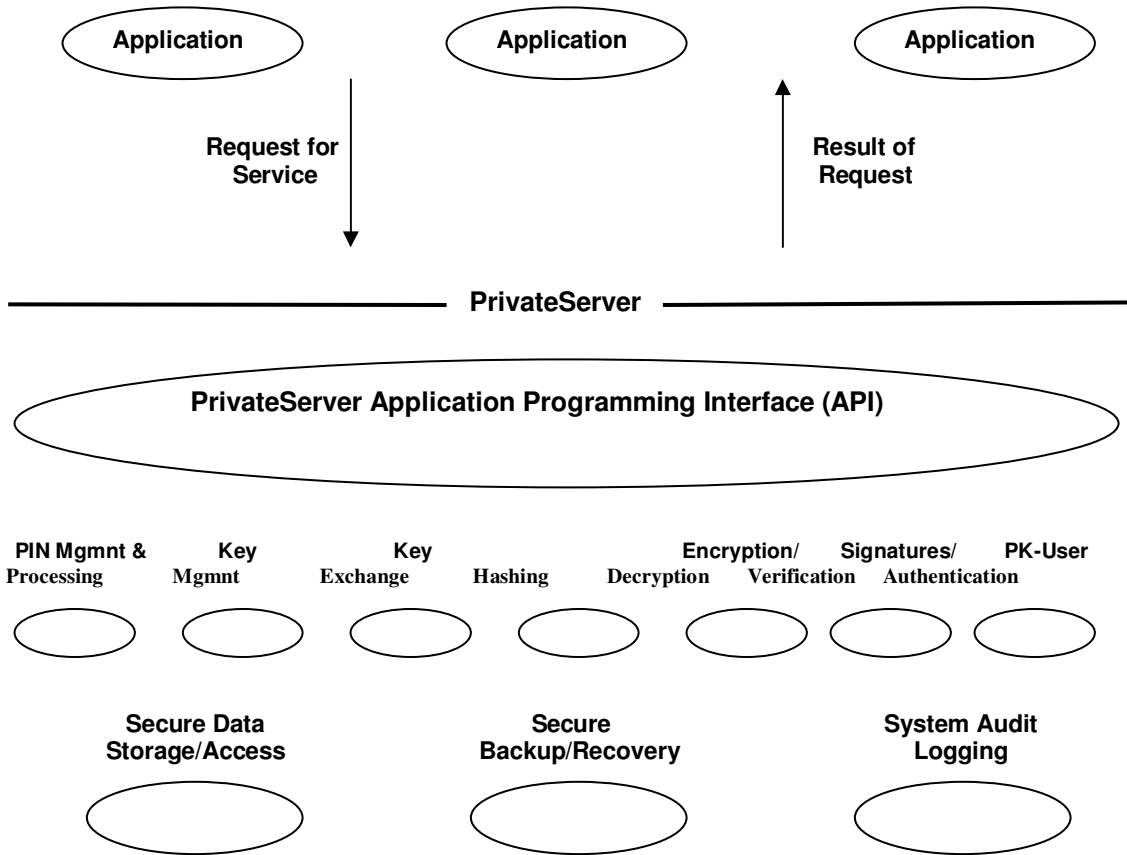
Application

Application

Application

Request for Service

Result of Request

PrivateServer

PrivateServer Application Programming Interface (API)

PIN Mgmnt & Processing

Key Mgmnt

Key Exchange

Hashing

Encryption/ Decryption

Signatures/ Verification

PK-User Authentication

Secure Data Storage/Access

Secure Backup/Recovery

System Audit Logging